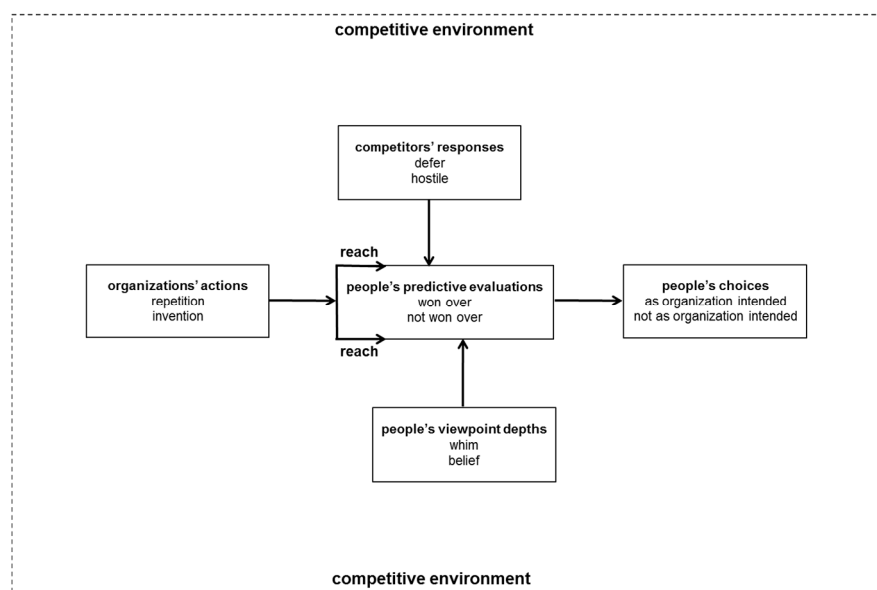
competitive environment

competitors' responses
defer
hostile

reach

organizations' actions
repetition
invention

people's predictive evaluations
won over
not won over

people's choices
as organization intended
not as organization intended

reach

people's viewpoint depths
whim
belief

competitive environment